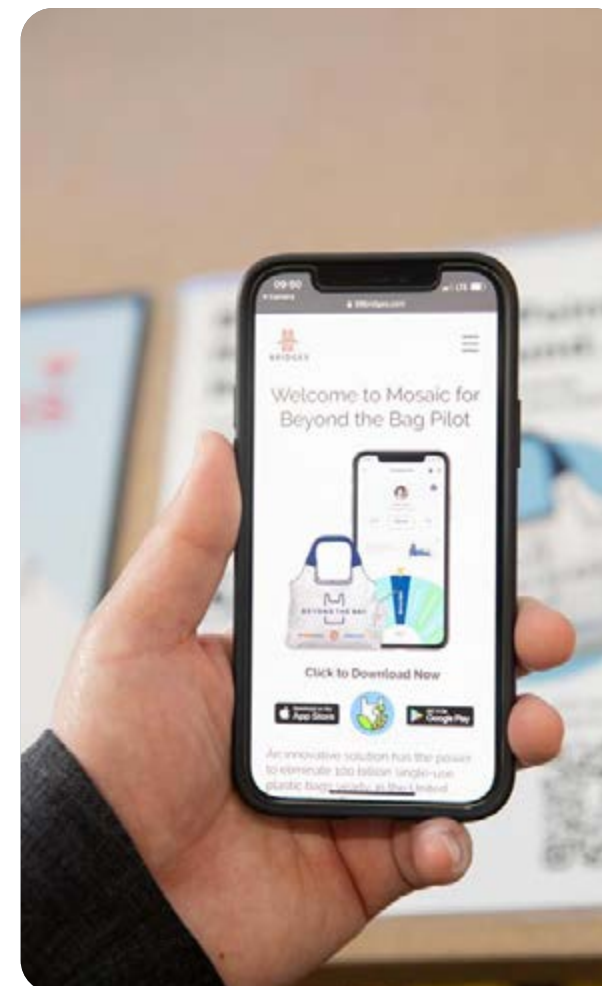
09:50

BRIDGES

Welcome to Mosaic for Beyond the Bag Pilot

BEYOND THE BAG

Click to Download Now

App Store

Google Play

An innovative solution has the power to eliminate 100 billion single-use plastic bags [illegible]